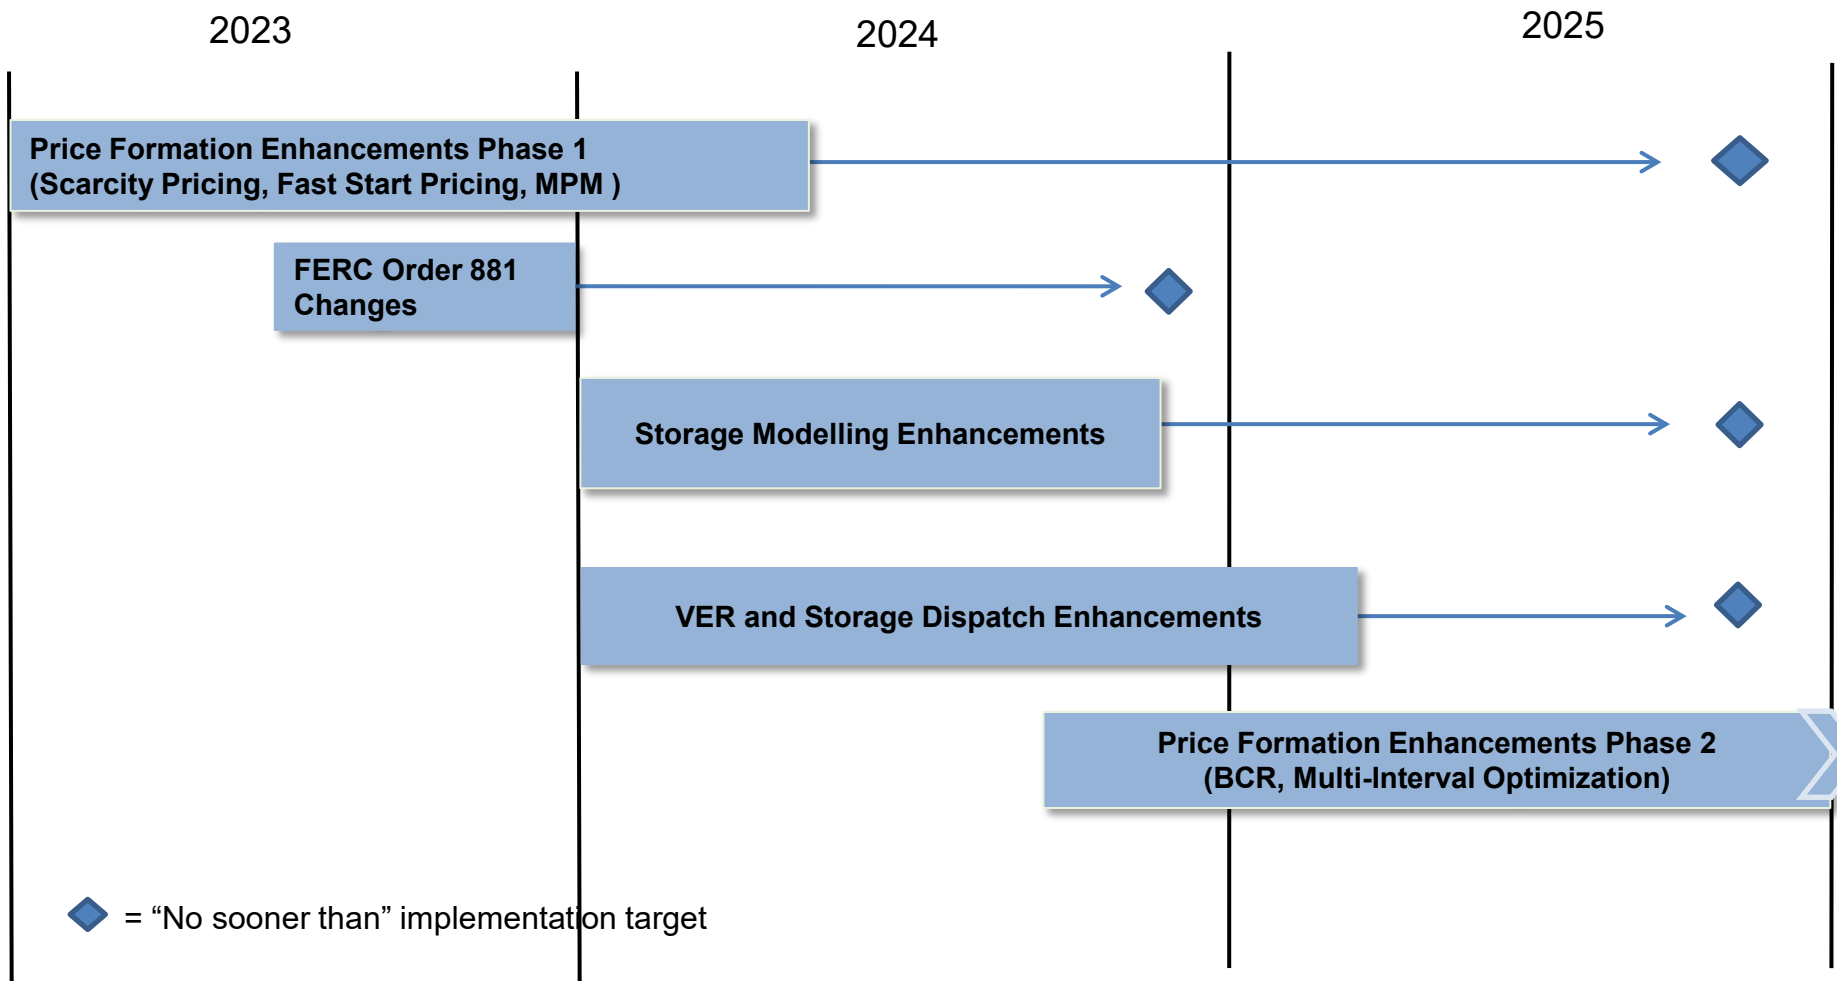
2023

2024

2025

Price Formation Enhancements Phase 1
(Scarcity Pricing, Fast Start Pricing, MPM )

FERC Order 881
Changes

Storage Modelling Enhancements

VER and Storage Dispatch Enhancements

Price Formation Enhancements Phase 2
(BCR, Multi-Interval Optimization)

= “No sooner than” implementation target